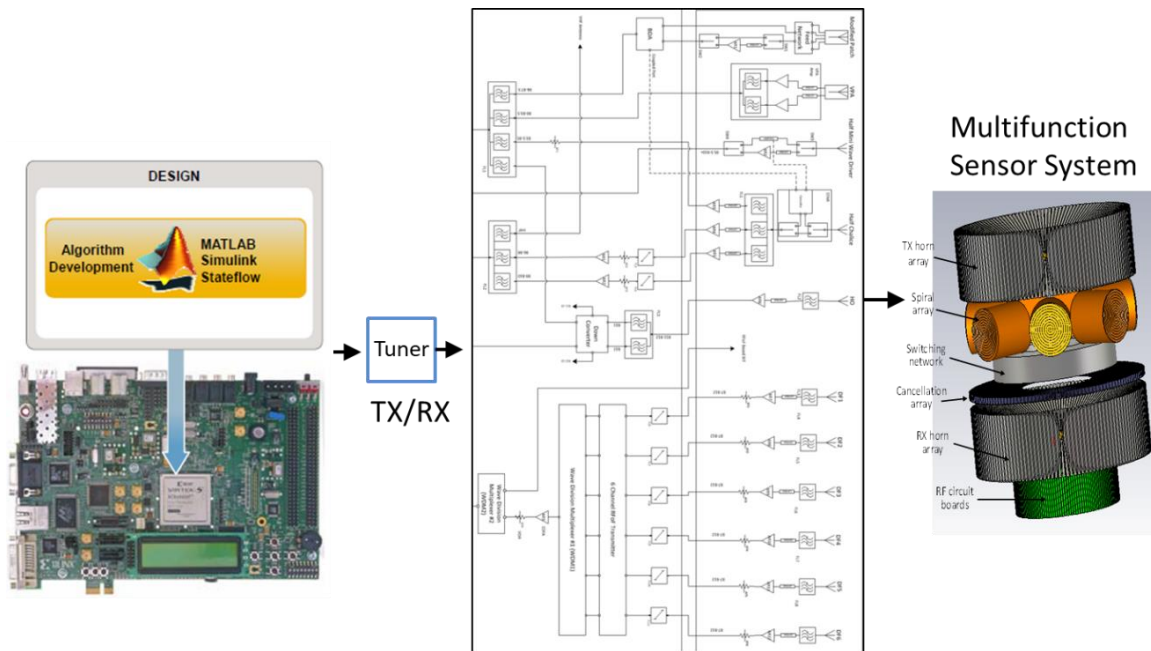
DESIGN

Algorithm Development

MATLAB
Simulink
Stateflow

Tuner

TX/RX

Multifunction Sensor System

TX horn array

Spiral array

Switching network

Cancellation array

RX horn array

RF circuit boards

Down Converter

Wave Division Multiplexer #2 (WDM2)

Wave Division Multiplexer #1 (WDM1)

6 Channel Rfof Transmitter

Modified Patch

Half Mini Wave Dipole

Half Choke

DF1

DF2

DF3

DF4

DF5

DF6

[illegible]